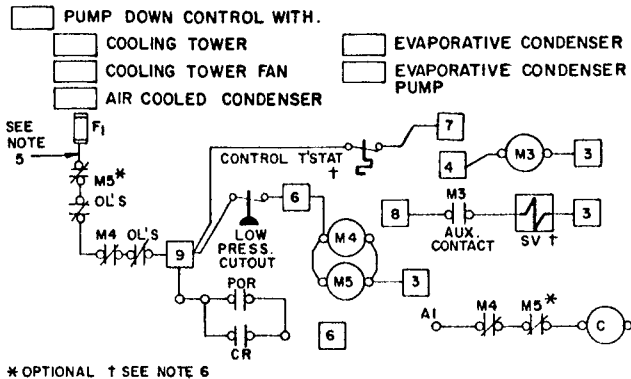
PUMP DOWN CONTROL WITH.

COOLING TOWER

COOLING TOWER FAN

AIR COOLED CONDENSER

EVAPORATIVE CONDENSER

EVAPORATIVE CONDENSER PUMP

SEE NOTE 5

$F_1$

M5*

OL'S

M4

OL'S

9

CONTROL T'STAT †

7

4

M3

3

LOW PRESS. CUTOUT

6

M4

M5

3

8

M3

AUX. CONTACT

SV †

3

POR

CR

6

A1

M4

M5*

C

* OPTIONAL † SEE NOTE 6